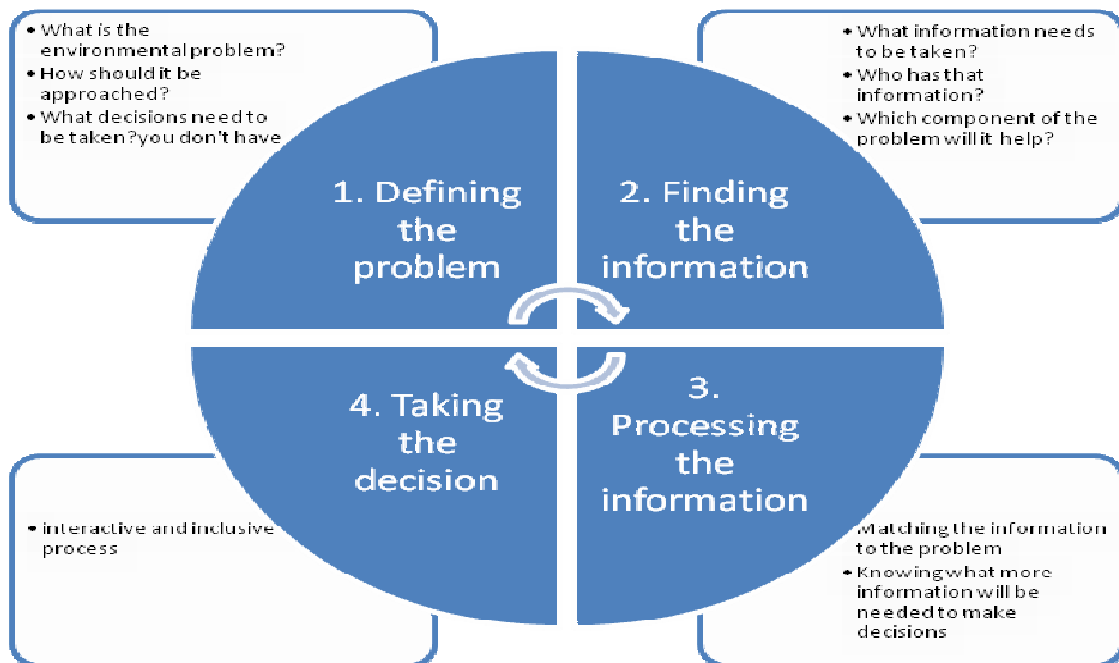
• What is the environmental problem?
• How should it be approached?
• What decisions need to be taken?you don't have

• What information needs to be taken?
• Who has that information?
• Which component of the problem will it help?

1. Defining the problem

2. Finding the information

4. Taking the decision

3. Processing the information

• interactive and inclusive process

Matching the information to the problem
• Knowing what more information will be needed to make decisions